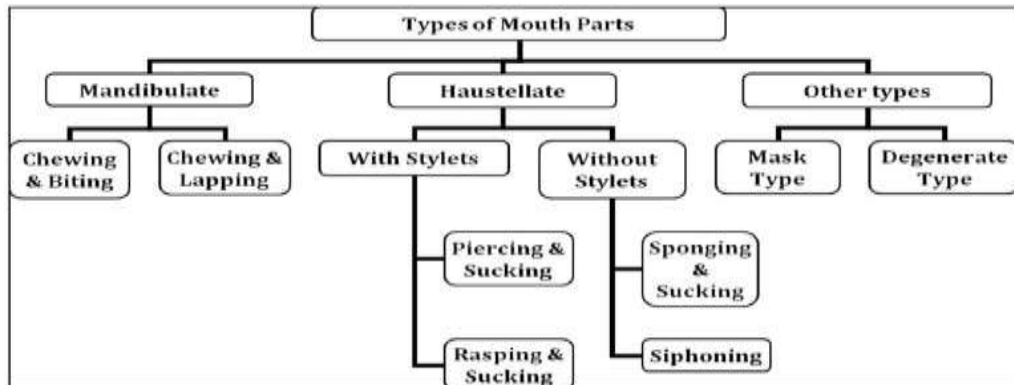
Types of Mouth Parts

Mandibulate

Chewing & Biting

Chewing & Lapping

Haustellate

With Stylets

Piercing & Sucking

Rasping & Sucking

Without Stylets

Sponging & Sucking

Siphoning

Other types

Mask Type

Degenerate Type